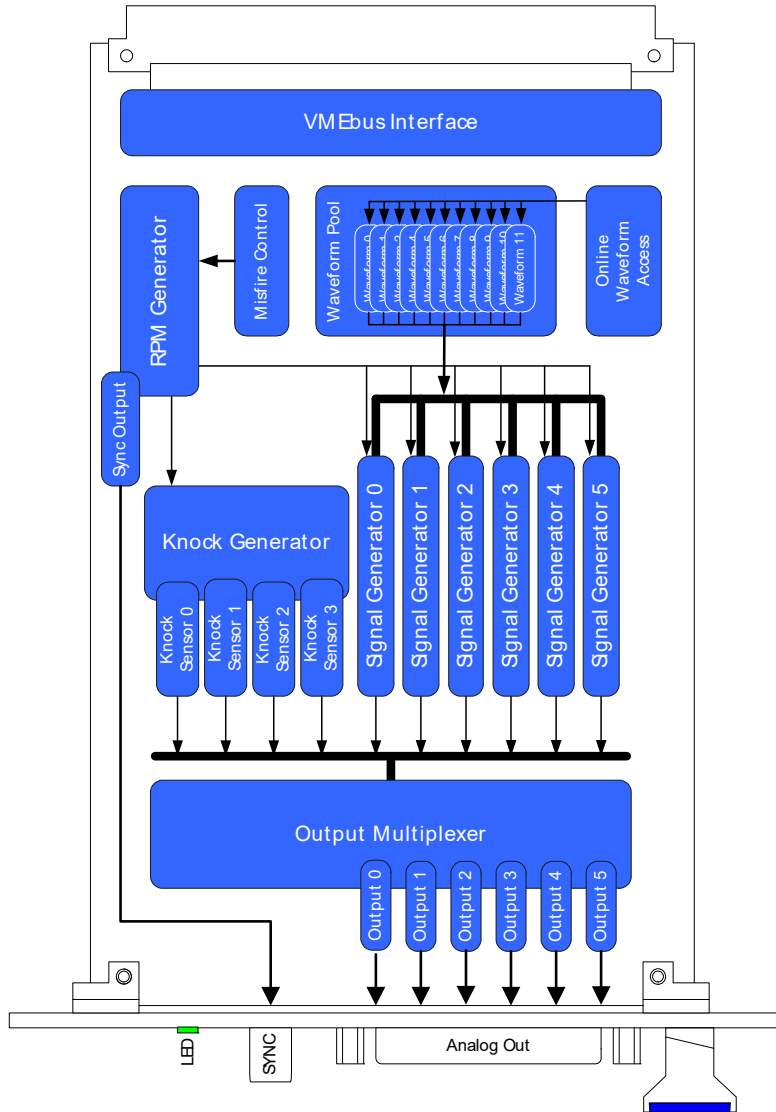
VMEbus Interface

RPM Generator

Misfire Control

Waveform Pool

Waveform 0
Waveform 1
Waveform 2
Waveform 3
Waveform 4
Waveform 5
Waveform 6
Waveform 7
Waveform 8
Waveform 9
Waveform 10
Waveform 11

Online Waveform Access

Sync Output

Knock Generator

Knock Sensor 0
Knock Sensor 1
Knock Sensor 2
Knock Sensor 3

Sgnal Generator 0
Sgnal Generator 1
Sgnal Generator 2
Sgnal Generator 3
Sgnal Generator 4
Sgnal Generator 5

Output Multiplexer

Output 0
Output 1
Output 2
Output 3
Output 4
Output 5

LED
SYNC
Analog Out